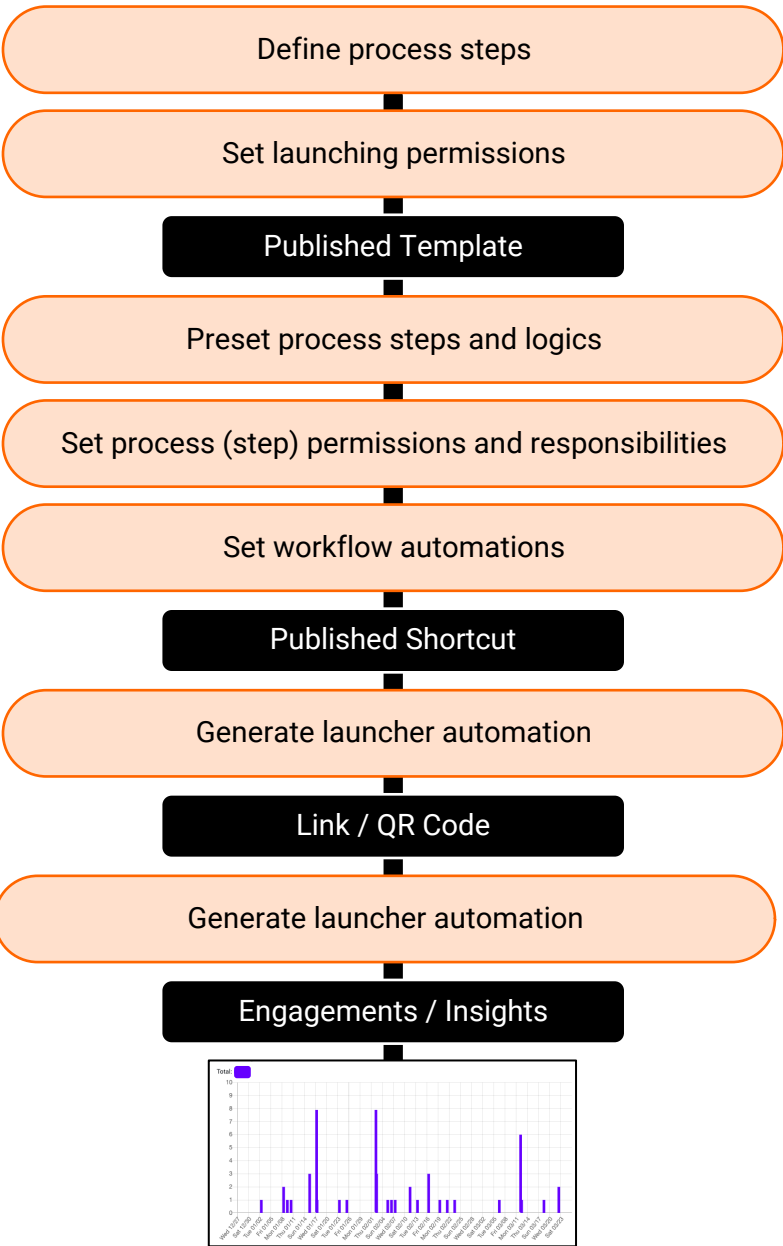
Define process steps

Set launching permissions

Published Template

Preset process steps and logics

Set process (step) permissions and responsibilities

Set workflow automations

Published Shortcut

Generate launcher automation

Link / QR Code

Generate launcher automation

Engagements / Insights

Total:

10
9
8
7
6
5
4
3
2
1
0

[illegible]